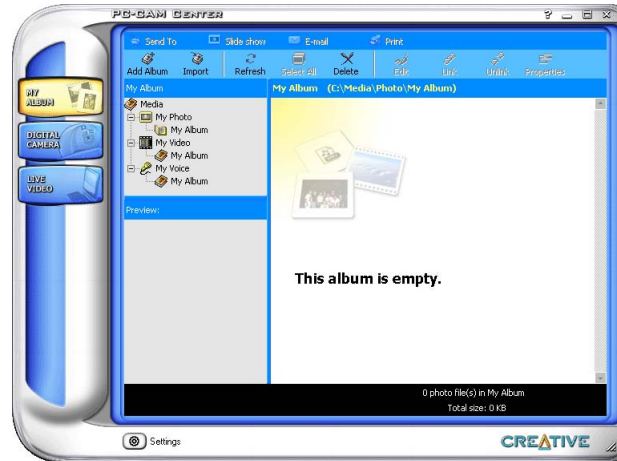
PC-CAM CENTER

? _ □ X

Send To
Slide show
E-mail
Print

Add Album
Import
Refresh
Select All
Delete
Edit
Link
Unlink
Properties

MY ALBUM
DIGITAL CAMERA
LIVE VIDEO

My Album
My Album (C:\Media\Photo\My Album)

Media
My Photo
My Album
My Video
My Album
My Voice
My Album

Preview:

This album is empty.

0 photo file(s) in My Album
Total size: 0 KB

Settings

CREATIVE